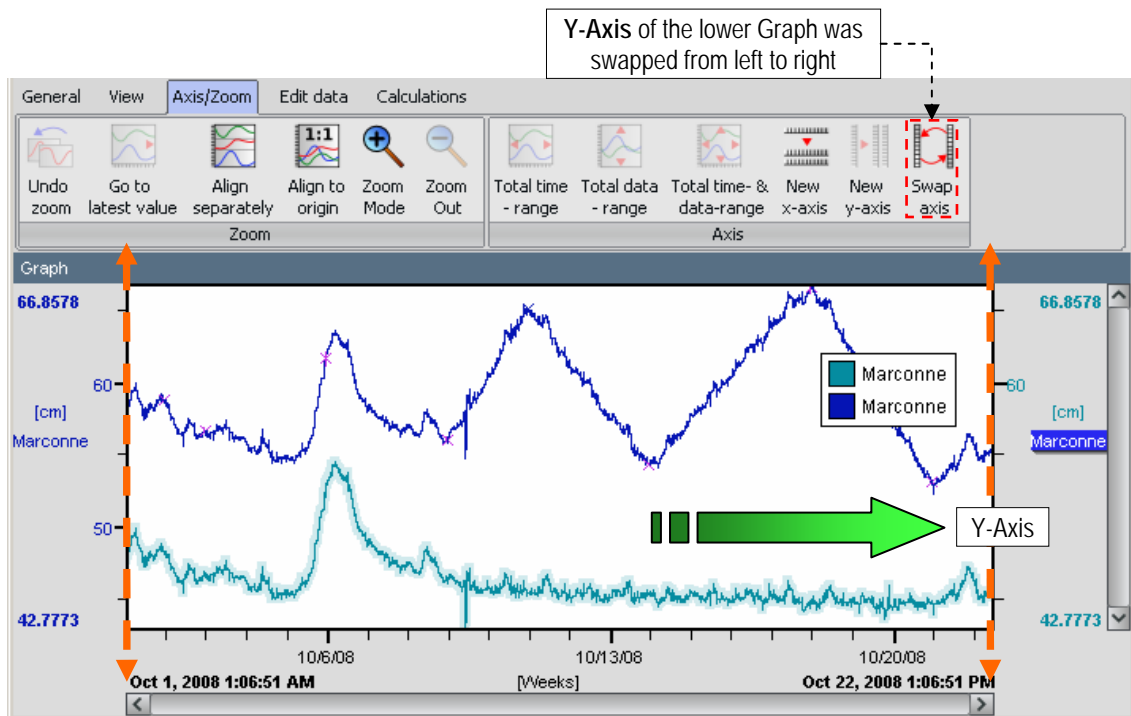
**Y-Axis** of the lower Graph was swapped from left to right

General View Axis/Zoom Edit data Calculations

Undo zoom
Go to latest value
Align separately
Align to origin
Zoom Mode
Zoom Out
Zoom

Total time - range
Total data - range
Total time- & data-range
New x-axis
New y-axis
Swap axis
Axis

Graph

66.8578
60
[cm]
Marconne
50
42.7773

66.8578
60
[cm]
Marconne
42.7773

Marconne
Marconne

Y-Axis

10/6/08
10/13/08
10/20/08
Oct 1, 2008 1:06:51 AM
[Weeks]
Oct 22, 2008 1:06:51 PM